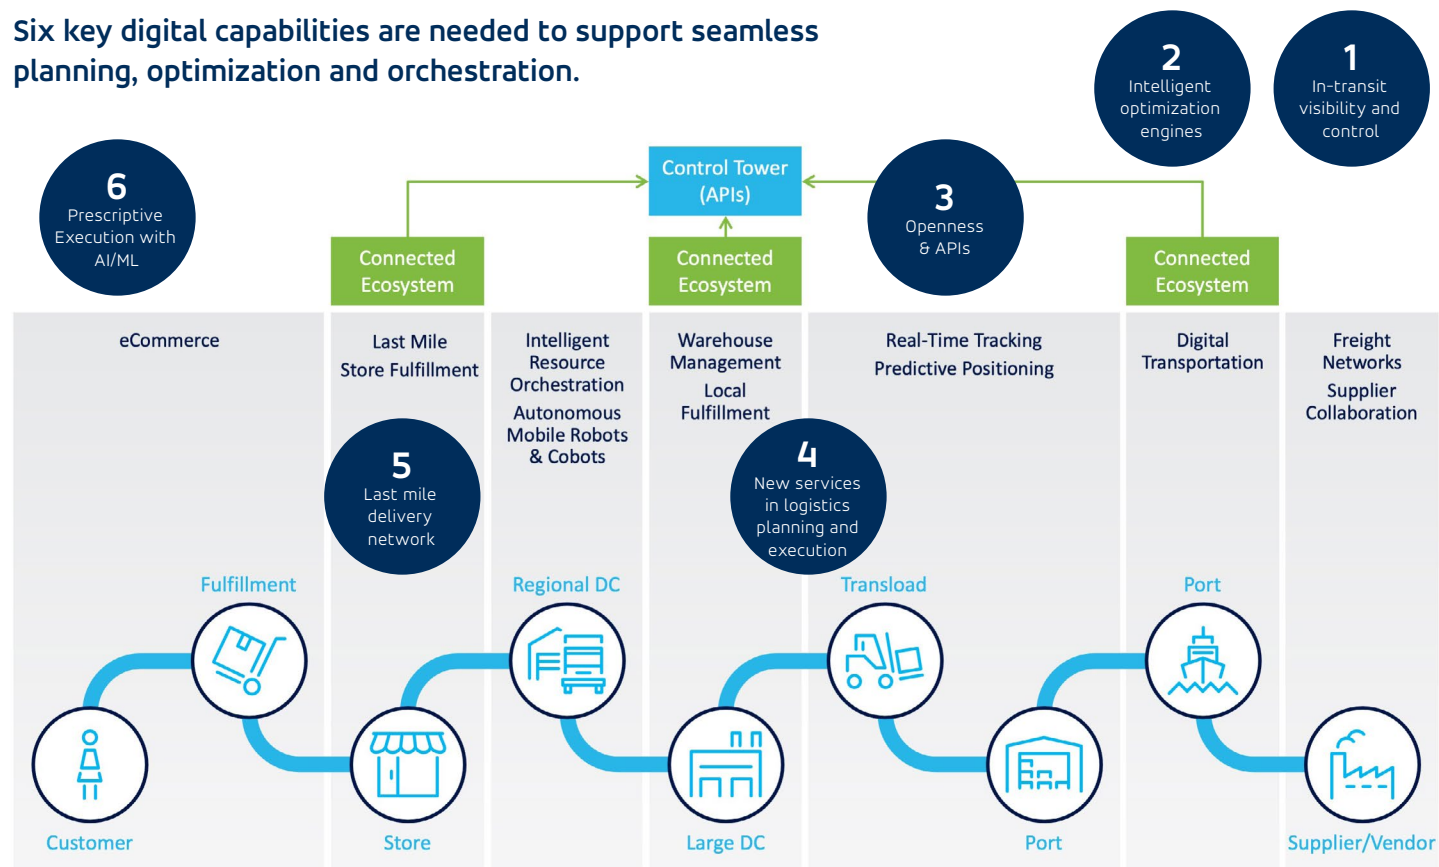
Six key digital capabilities are needed to support seamless planning, optimization and orchestration.

2
Intelligent optimization engines

1
In-transit visibility and control

6
Prescriptive Execution with AI/ML

Control Tower (APIs)

3
Openness & APIs

Connected Ecosystem

Connected Ecosystem

Connected Ecosystem

eCommerce

Last Mile
Store Fulfillment

Intelligent Resource Orchestration
Autonomous Mobile Robots & Cobots

Warehouse Management
Local Fulfillment

Real-Time Tracking
Predictive Positioning

Digital Transportation

Freight Networks
Supplier Collaboration

5
Last mile delivery network

4
New services in logistics planning and execution

Fulfillment

Regional DC

Transload

Port

Customer

Store

Large DC

Port

Supplier/Vendor